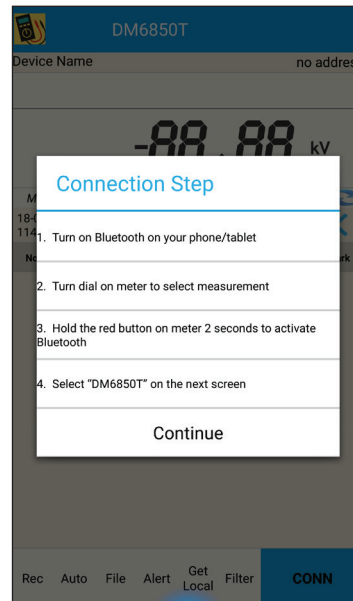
DM6850T

Device Name

no addres

-88.88 kV

M

18-

114

No

rk

Connection Step

1. Turn on Bluetooth on your phone/tablet

2. Turn dial on meter to select measurement

3. Hold the red button on meter 2 seconds to activate Bluetooth

4. Select "DM6850T" on the next screen

Continue

Rec Auto File Alert Get Local Filter CONN